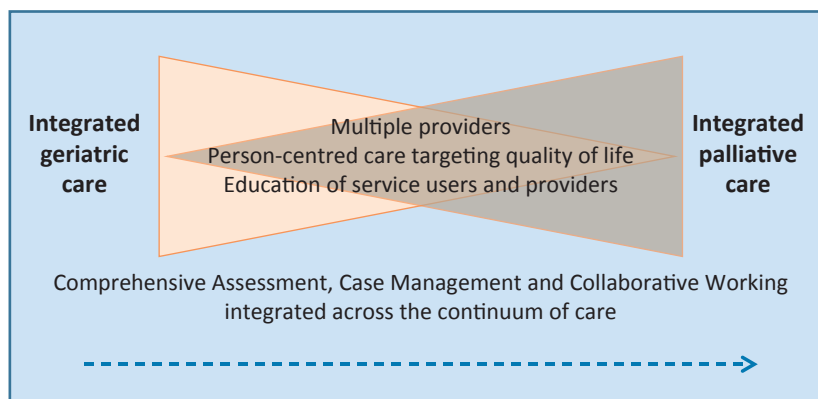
Integrated geriatric care

Multiple providers
Person-centred care targeting quality of life
Education of service users and providers

Integrated palliative care

Comprehensive Assessment, Case Management and Collaborative Working integrated across the continuum of care